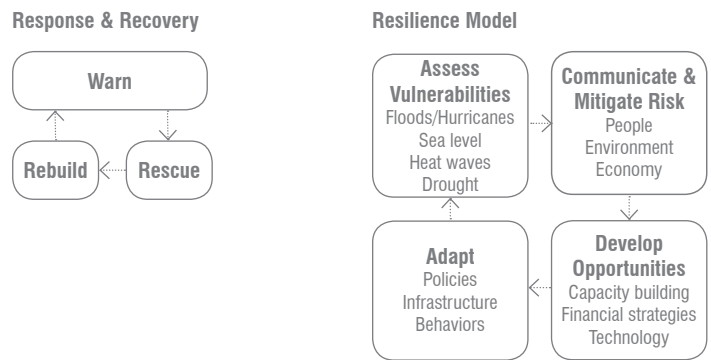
Response & Recovery

Warn

Rescue

Rebuild

Resilience Model

Assess Vulnerabilities
Floods/Hurricanes
Sea level
Heat waves
Drought

Communicate & Mitigate Risk
People
Environment
Economy

Develop Opportunities
Capacity building
Financial strategies
Technology

Adapt
Policies
Infrastructure
Behaviors